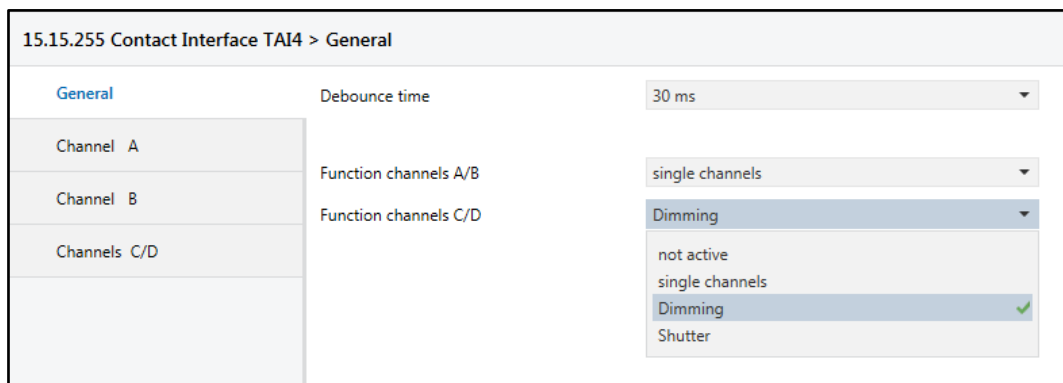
15.15.255 Contact Interface TAI4 > General

General

Channel A

Channel B

Channels C/D

Debounce time

30 ms

Function channels A/B

single channels

Function channels C/D

Dimming

not active

single channels

Dimming

Shutter